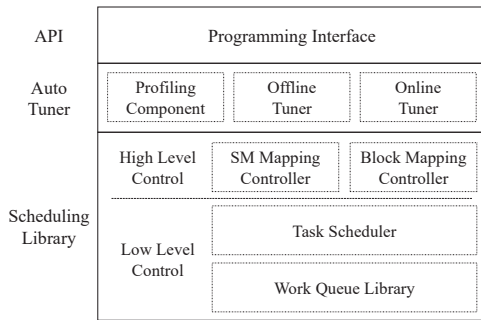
API

Programming Interface

Auto Tuner

Profiling Component

Offline Tuner

Online Tuner

Scheduling Library

High Level Control

SM Mapping Controller

Block Mapping Controller

Low Level Control

Task Scheduler

Work Queue Library